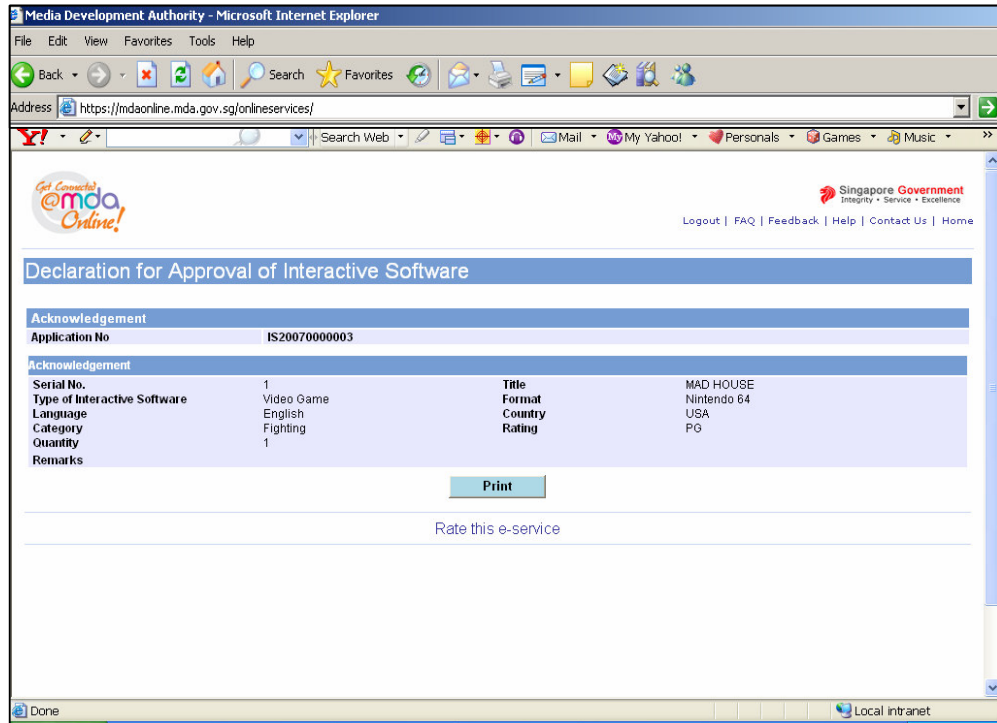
Media Development Authority - Microsoft Internet Explorer

File Edit View Favorites Tools Help

Back Search Favorites

Address https://mdaonline.mda.gov.sg/onlineservices/

Y! Search Web Mail My Yahoo! Personals Games Music

Get Connected @mda Online!

Singapore Government
Integrity • Service • Excellence

Logout | FAQ | Feedback | Help | Contact Us | Home

Declaration for Approval of Interactive Software

Acknowledgement

| Application No | IS20070000003 |
|---|---|

Acknowledgement

| | | | |
|---|---|---|---|
| Serial No. | 1 | Title | MAD HOUSE |
| Type of Interactive Software | Video Game | Format | Nintendo 64 |
| Language | English | Country | USA |
| Category | Fighting | Rating | PG |
| Quantity | 1 | | |
| Remarks | | | |

Print

Rate this e-service

Done

Local intranet